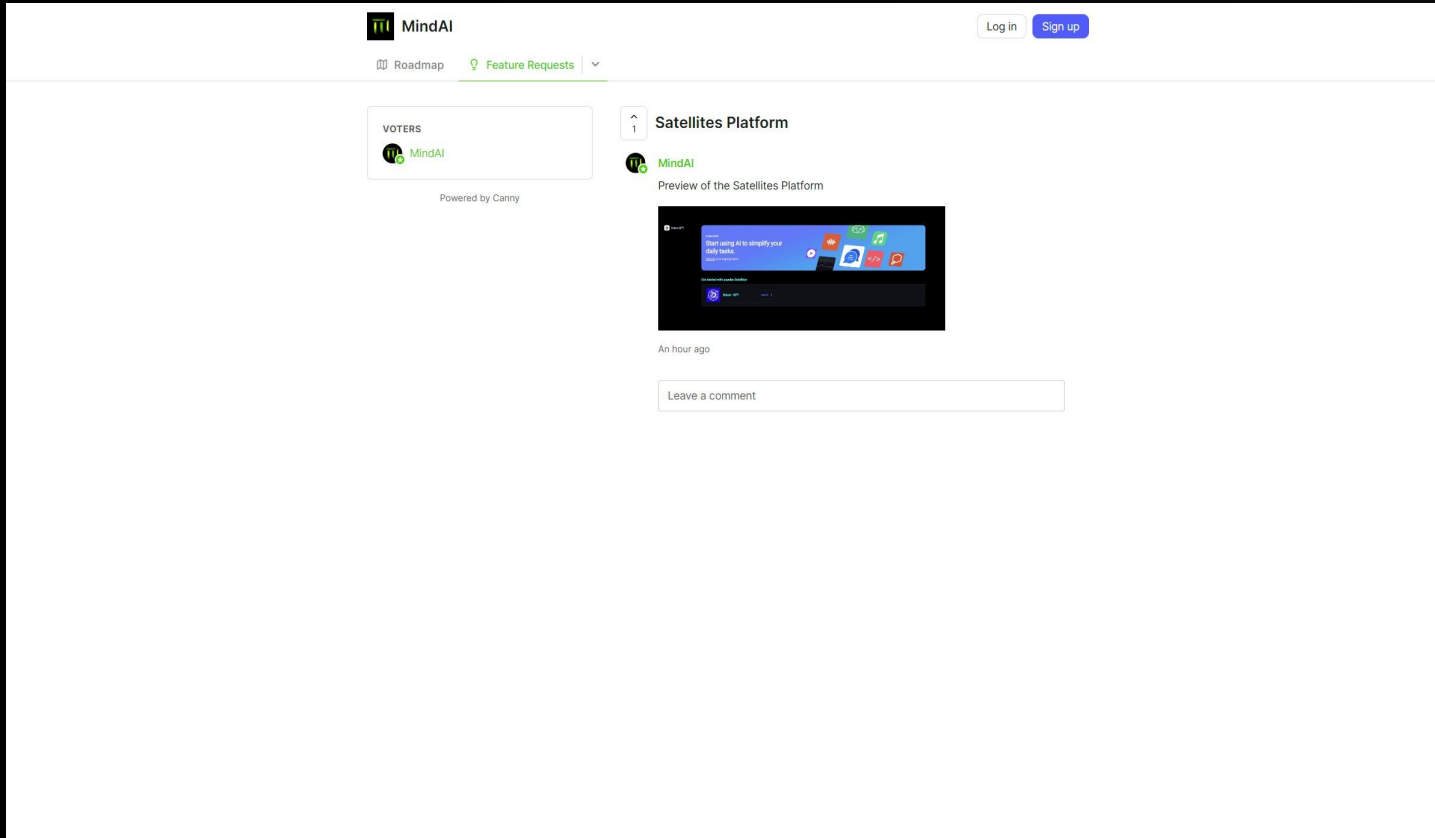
MindAI

Log in Sign up

Roadmap Feature Requests

VOTERS
MindAI

Powered by Canny

1

Satellites Platform

MindAI
Preview of the Satellites Platform

Start using AI to simplify your daily tasks.

An hour ago

Leave a comment